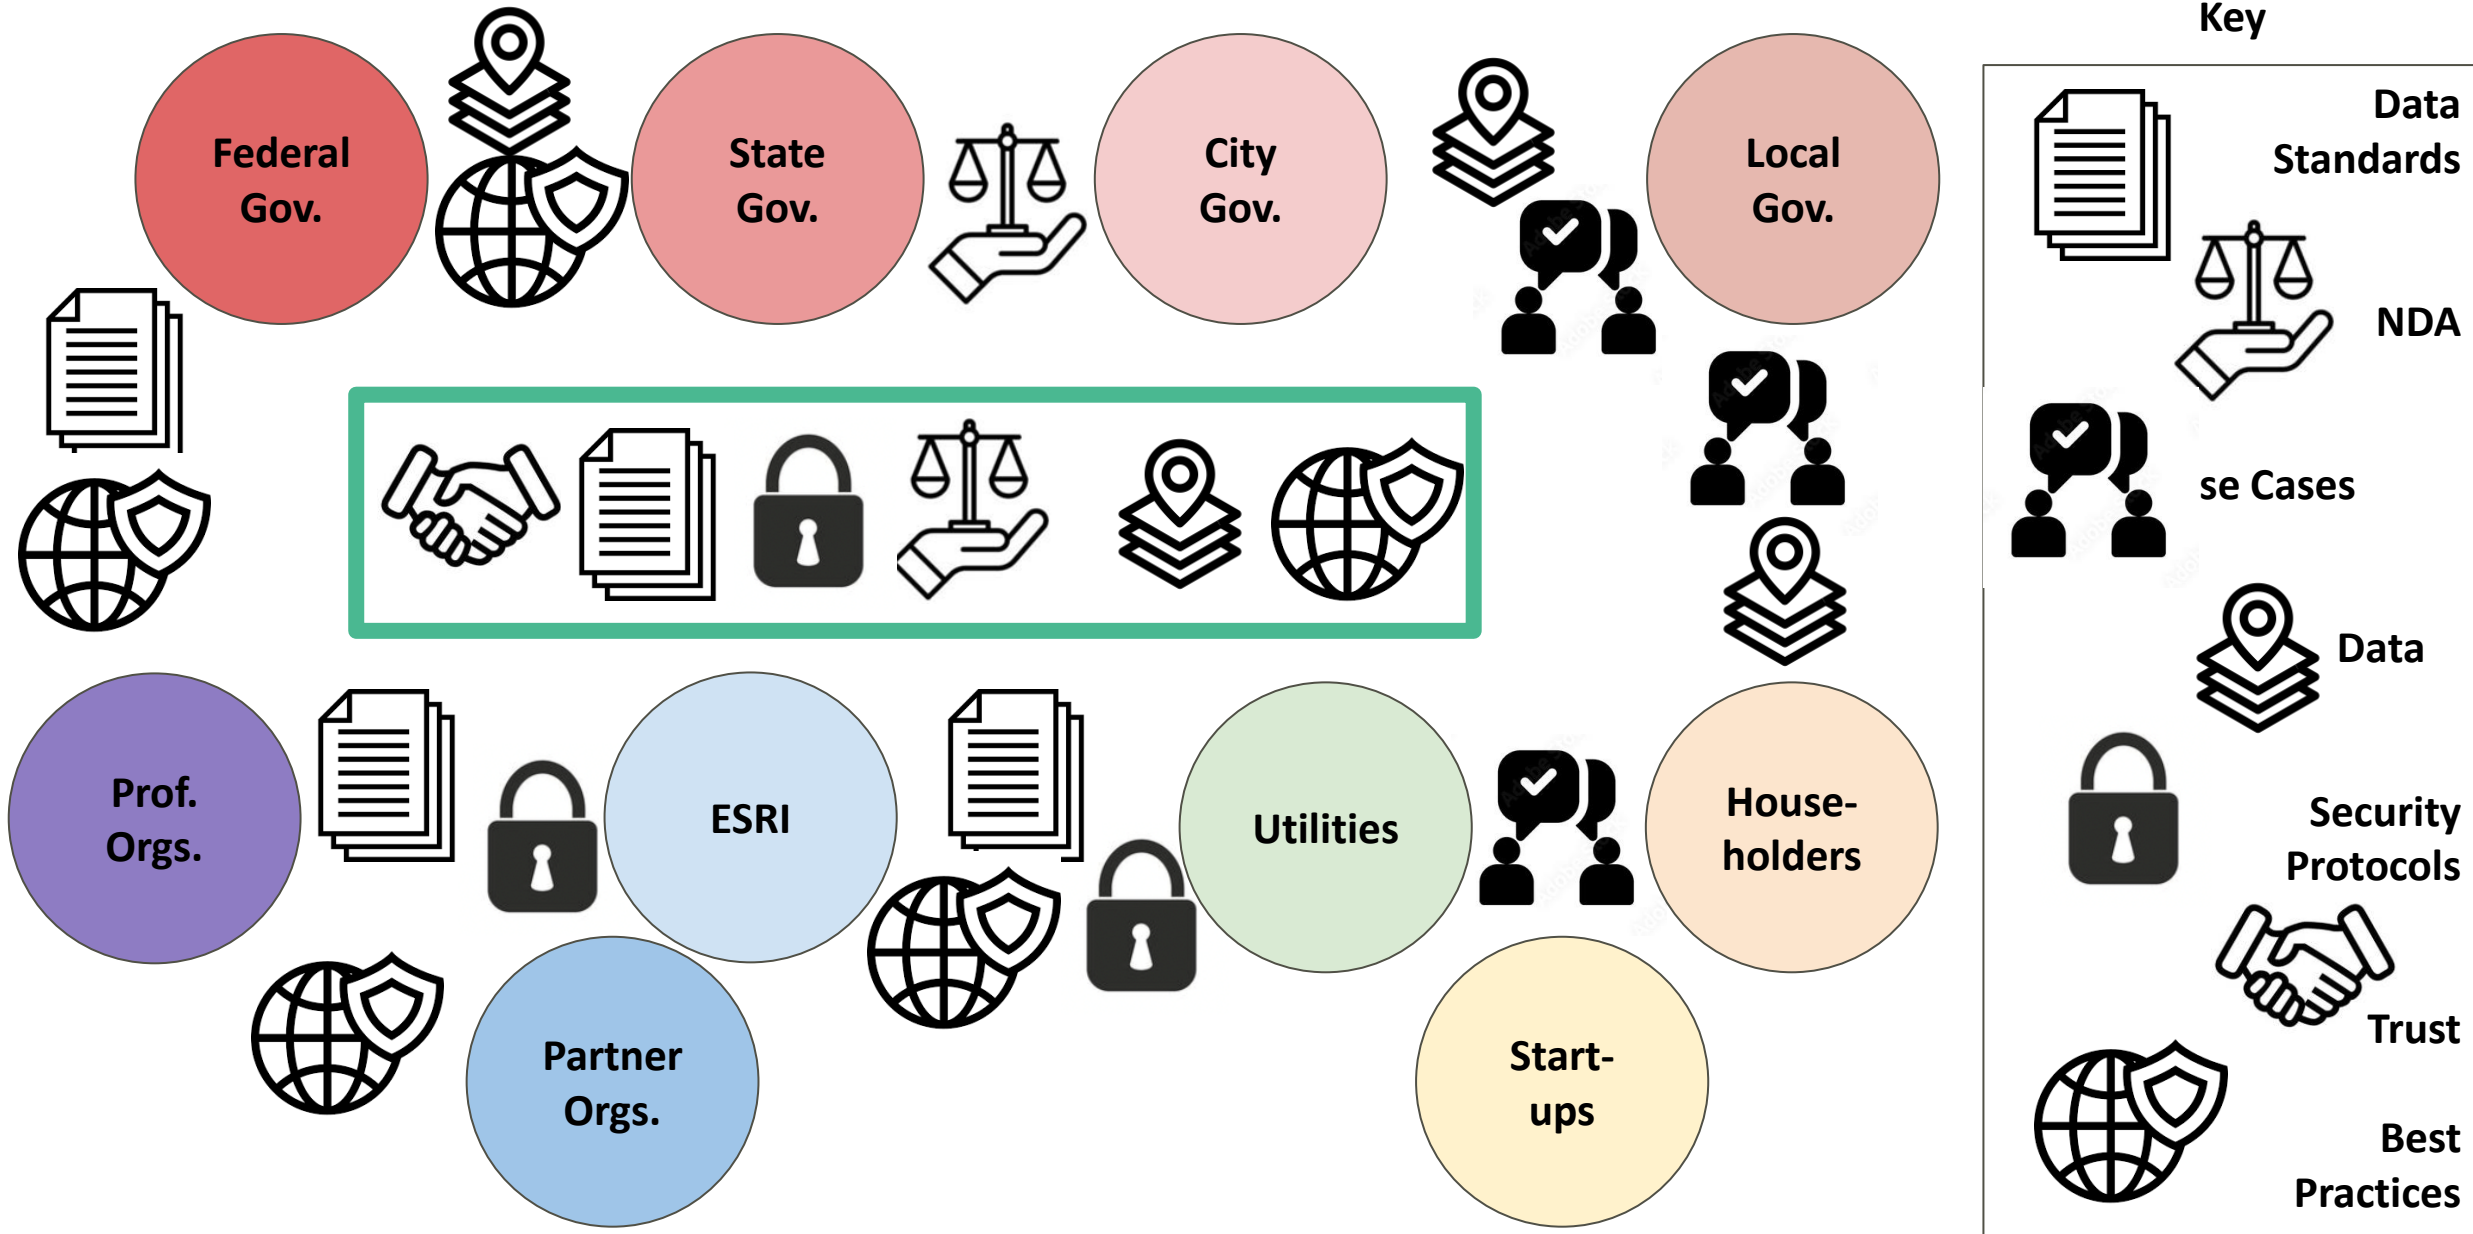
Federal Gov.

State Gov.

City Gov.

Local Gov.

Prof. Orgs.

ESRI

Utilities

House-holders

Partner Orgs.

Start-ups

Key

Data Standards

NDA

se Cases

Data

Security Protocols

Trust

Best Practices